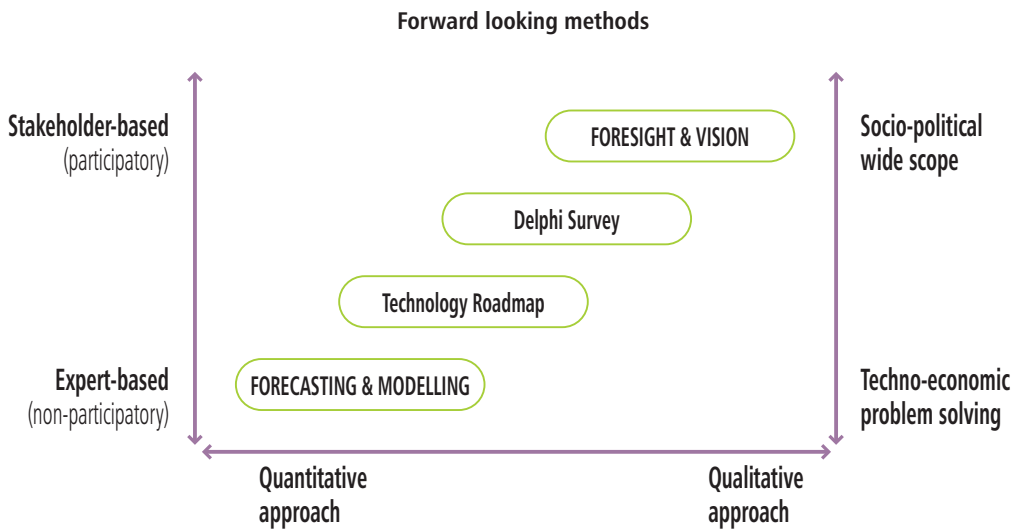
Forward looking methods

Stakeholder-based
(participatory)

FORESIGHT & VISION

Socio-political
wide scope

Delphi Survey

Technology Roadmap

Expert-based
(non-participatory)

FORECASTING & MODELLING

Techno-economic
problem solving

Quantitative
approach

Qualitative
approach